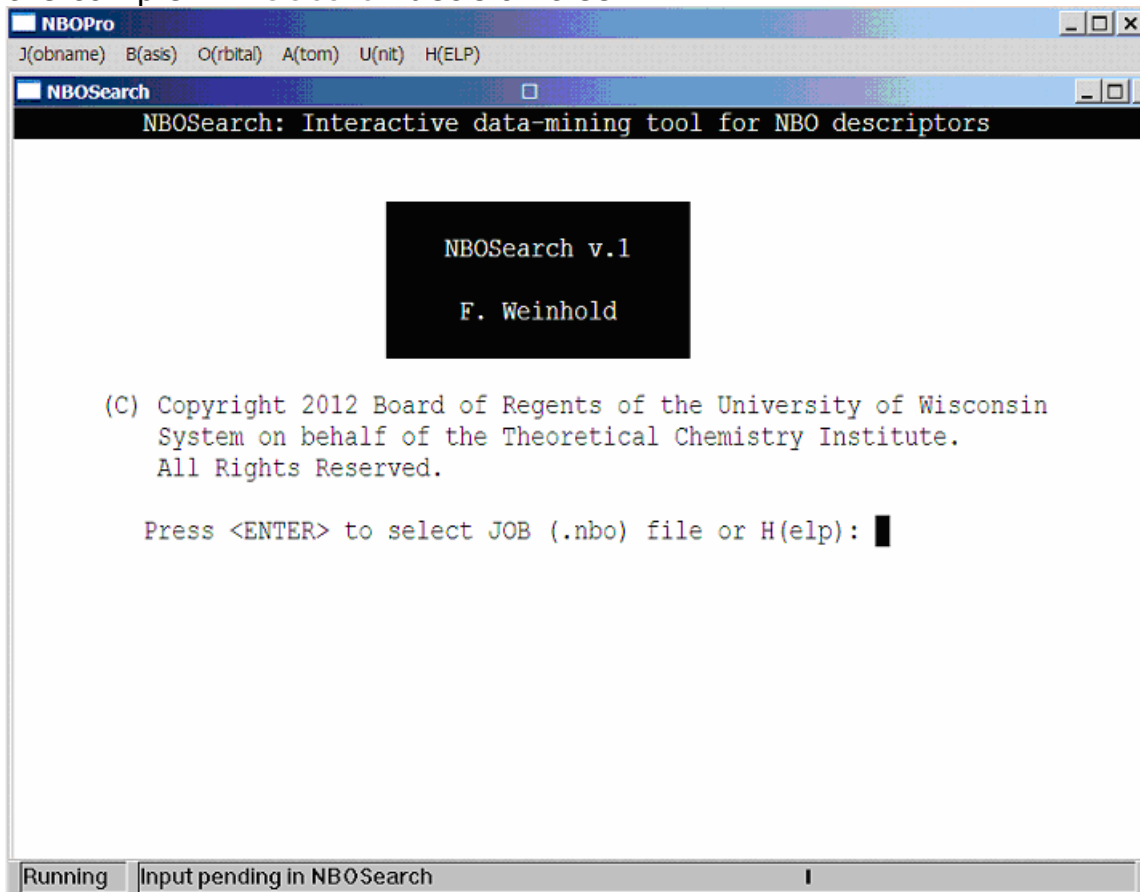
NBOPro
J(obname) B(asis) O(rbital) A(tom) U(nit) H(ELP)
NBOSearch
NBOSearch: Interactive data-mining tool for NBO descriptors

NBOSearch v.1

F. Weinhold

(C) Copyright 2012 Board of Regents of the University of Wisconsin System on behalf of the Theoretical Chemistry Institute. All Rights Reserved.

Press <ENTER> to select JOB (.nbo) file or H(elp):

Running
Input pending in NBOSearch